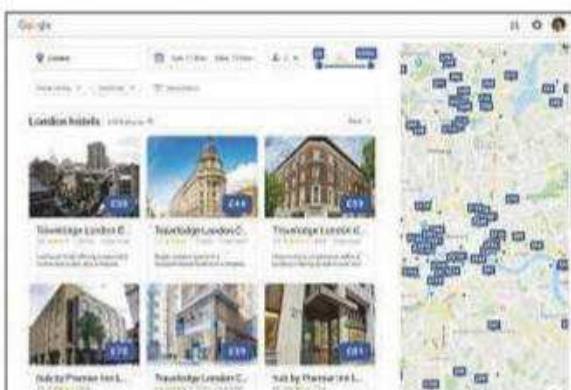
Google

London

London hotels

£59

£44

£53

Travelodge London C...

Travelodge London C...

Travelodge London C...

£75

£59

£81

hub by Premier Inn L...

Travelodge London C...

hub by Premier Inn L...